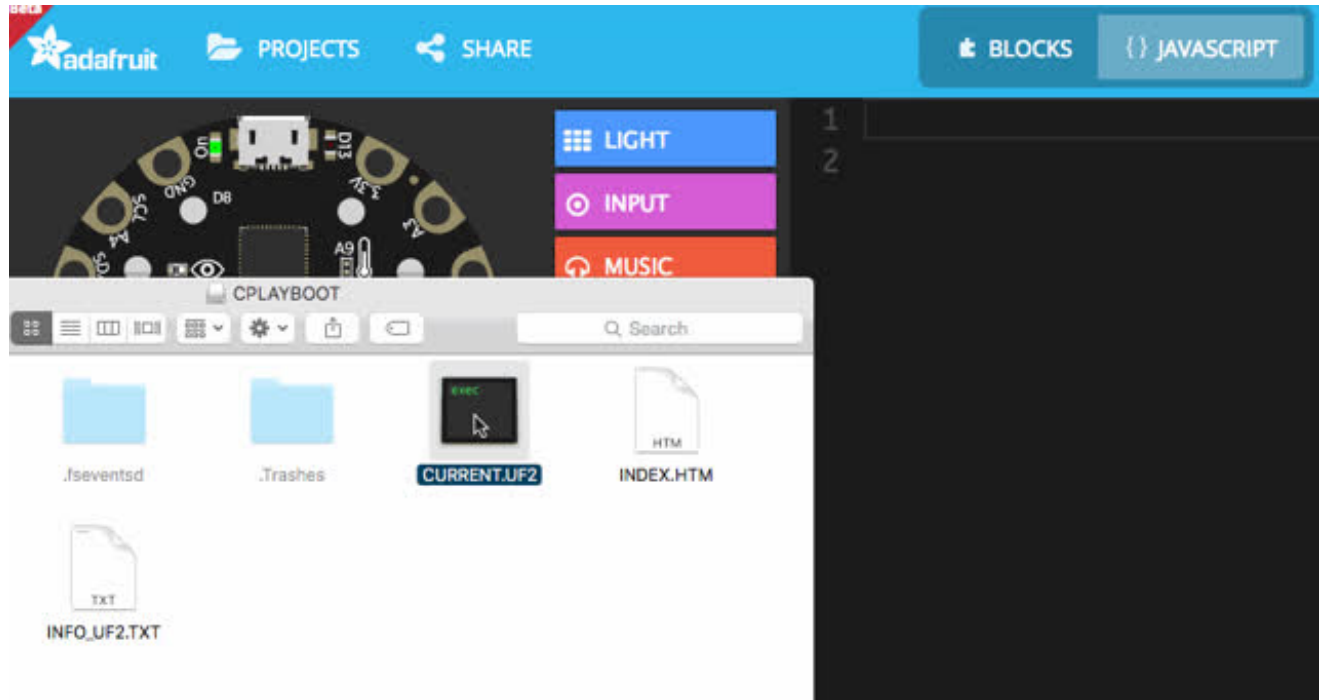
Beta
adafruit
PROJECTS
SHARE
BLOCKS
{ } JAVASCRIPT

On
D13
GND
D8
3.3V
SCL A4
A9
A3
SDA

LIGHT
INPUT
MUSIC

1
2

CPLAYBOOT
Search

exec

HTM

.fseventsd
.Trashes
CURRENT.UF2
INDEX.HTM

TXT
INFO_UF2.TXT